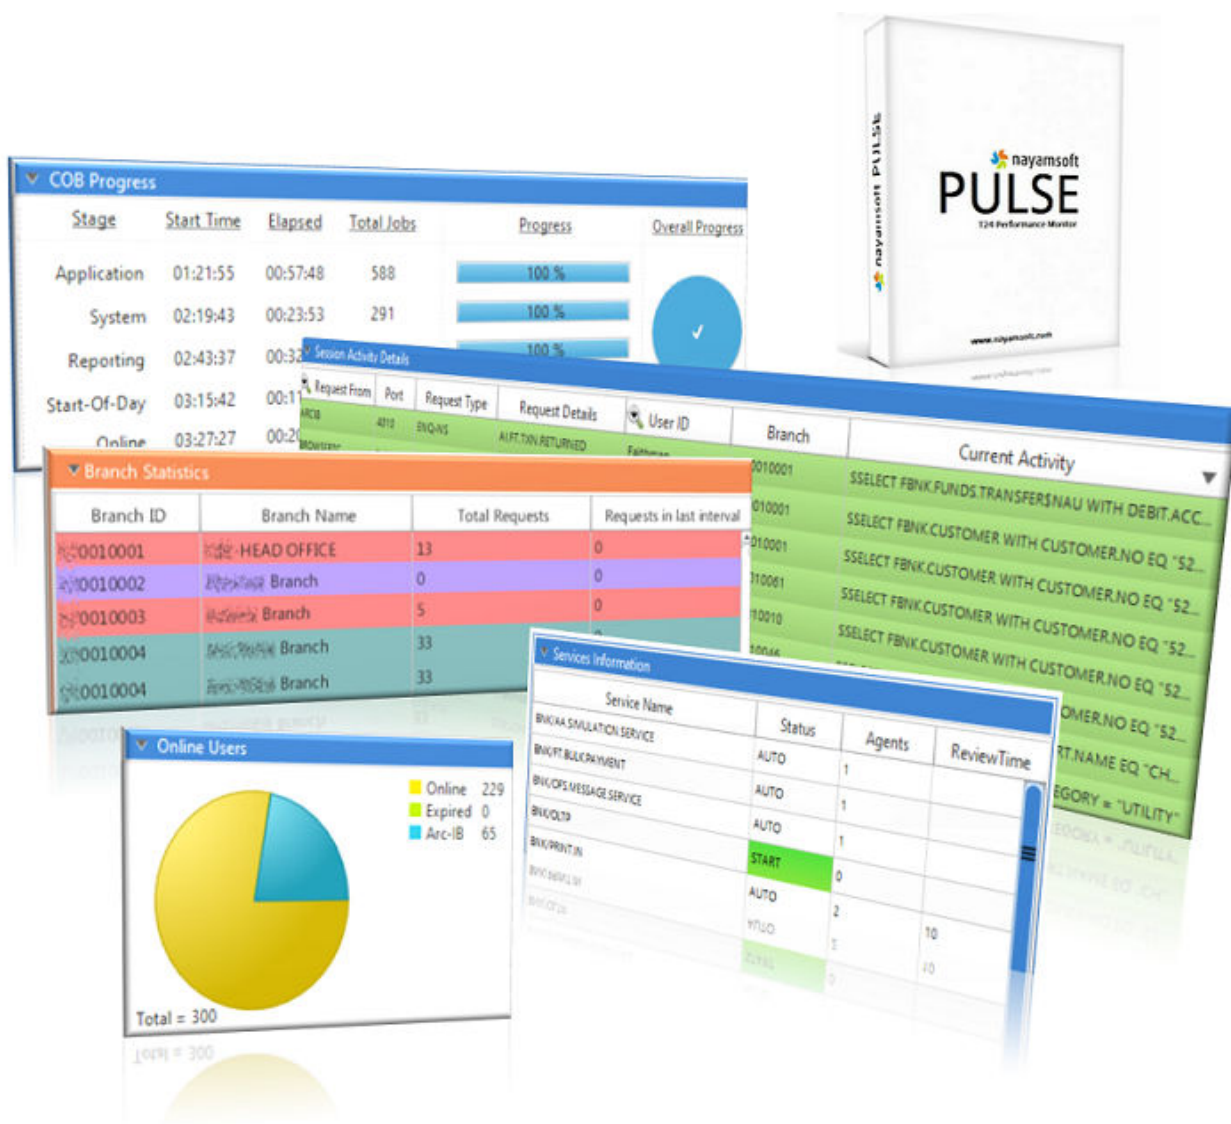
nayamsoft PULSE
T24 Performance Monitor
nayamsoft PULSE
www.nayamsoft.com

COB Progress

| Stage | Start Time | Elapsed | Total Jobs | Progress | Overall Progress |
|---|---|---|---|---|---|
| Application | 01:21:55 | 00:57:48 | 588 | 100 % | |
| System | 02:19:43 | 00:23:53 | 291 | 100 % | |
| Reporting | 02:43:37 | 00:32 | | 100 % | |
| Start-Of-Day | 03:15:42 | 00:1 | | | |
| Online | 03:27:27 | 00:2 | | | |

Session Activity Details

| Request From | Port | Request Type | Request Details | User ID | Branch | Current Activity |
|---|---|---|---|---|---|---|
| ARCIB | 4010 | ENQ.NS | AI.FT.TXN.RETURNED | Faithman | 0010001 | SSELECT FBNK.FUNDS.TRANSFER$NAU WITH DEBIT.ACC... |
| BROWSER | | | | | 010001 | SSELECT FBNK.CUSTOMER WITH CUSTOMER.NO EQ "52... |
| | | | | | 010001 | SSELECT FBNK.CUSTOMER WITH CUSTOMER.NO EQ "52... |
| | | | | | 10061 | SSELECT FBNK.CUSTOMER WITH CUSTOMER.NO EQ "52... |
| | | | | | 10010 | SSELECT FBNK.CUSTOMER WITH CUSTOMER.NO EQ "52... |
| | | | | | 10046 | OMER.NO EQ "52... |
| | | | | | | RT.NAME EQ "CH... |
| | | | | | | EGORY = "UTILITY" |

Branch Statistics

| Branch ID | Branch Name | Total Requests | Requests in last interval |
|---|---|---|---|
| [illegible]0010001 | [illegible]-HEAD OFFICE | 13 | 0 |
| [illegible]0010002 | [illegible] Branch | 0 | 0 |
| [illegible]0010003 | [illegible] Branch | 5 | 0 |
| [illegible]0010004 | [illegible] Branch | 33 | |
| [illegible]0010004 | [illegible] Branch | 33 | |

Services Information

| Service Name | Status | Agents | ReviewTime |
|---|---|---|---|
| BNK/AA.SIMULATION.SERVICE | AUTO | 1 | |
| BNK/FT.BULK.PAYMENT | AUTO | 1 | |
| BNK/OFS.MESSAGE.SERVICE | AUTO | 1 | |
| BNK/OLTP | START | 0 | |
| BNK/PRINT.IN | AUTO | 2 | |
| | | | 10 |

Online Users
Online 229
Expired 0
Arc-IB 65
Total = 300